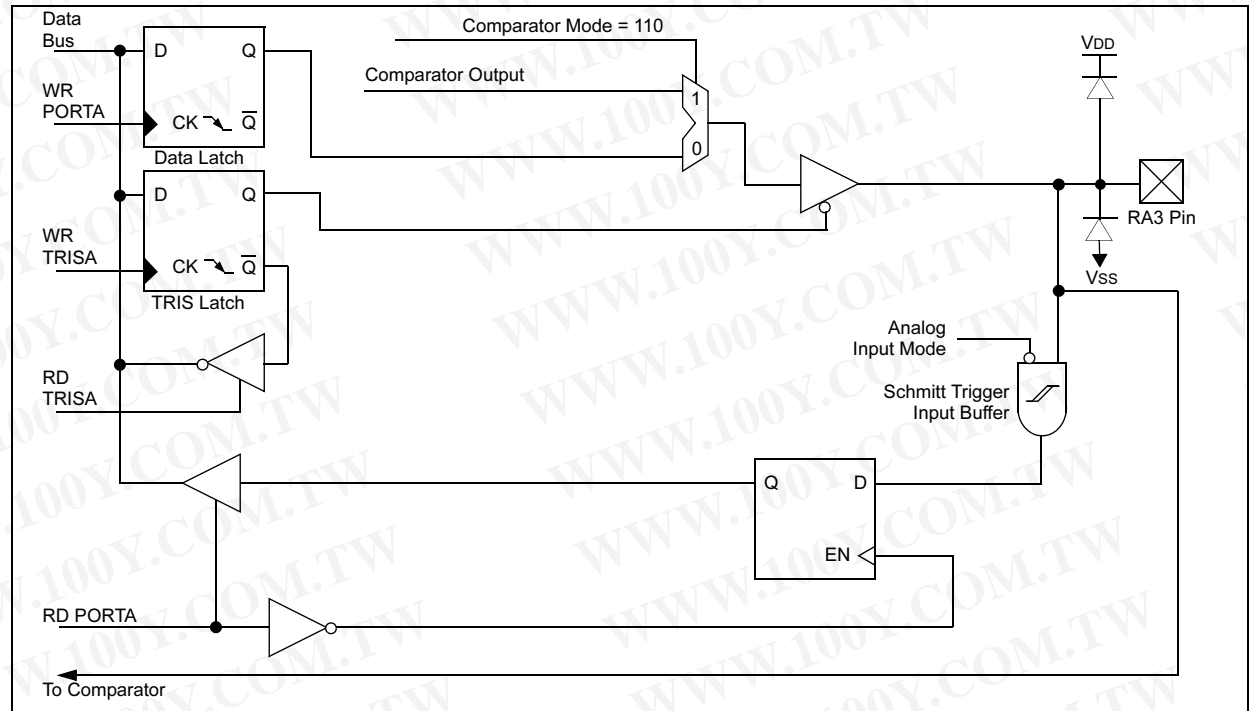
Data Bus

D Q

WR PORTA

CK $\overline{Q}$

Data Latch

Comparator Mode = 110

Comparator Output

1

0

VDD

RA3 Pin

VSS

D Q

WR TRISA

CK $\overline{Q}$

TRIS Latch

RD TRISA

Analog Input Mode

Schmitt Trigger Input Buffer

Q D

EN

RD PORTA

To Comparator

WWW.100Y.COM.TW